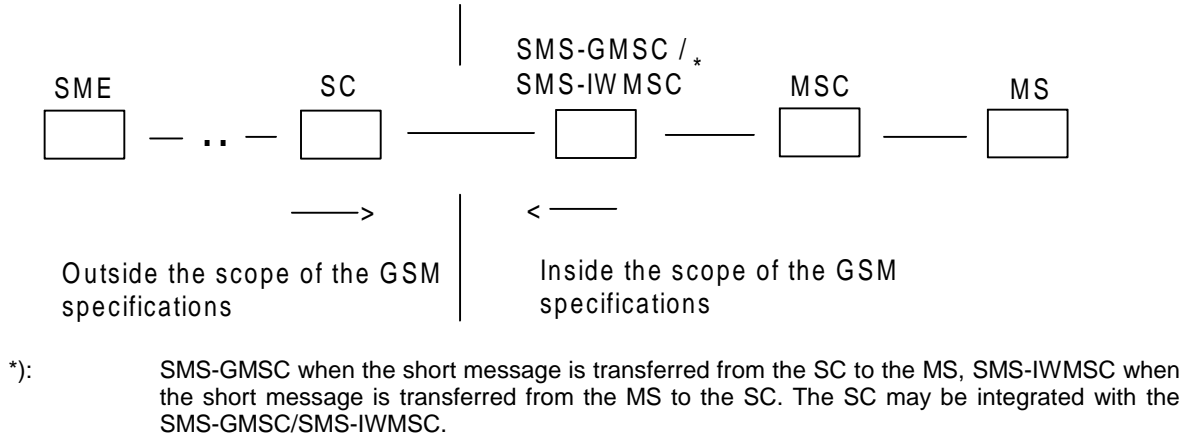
SMS-GMSC / SMS-IWMSC *

SME

SC

MSC

MS

..

——>

<——

Outside the scope of the GSM specifications

Inside the scope of the GSM specifications

*): SMS-GMSC when the short message is transferred from the SC to the MS, SMS-IWMSC when the short message is transferred from the MS to the SC. The SC may be integrated with the SMS-GMSC/SMS-IWMSC.